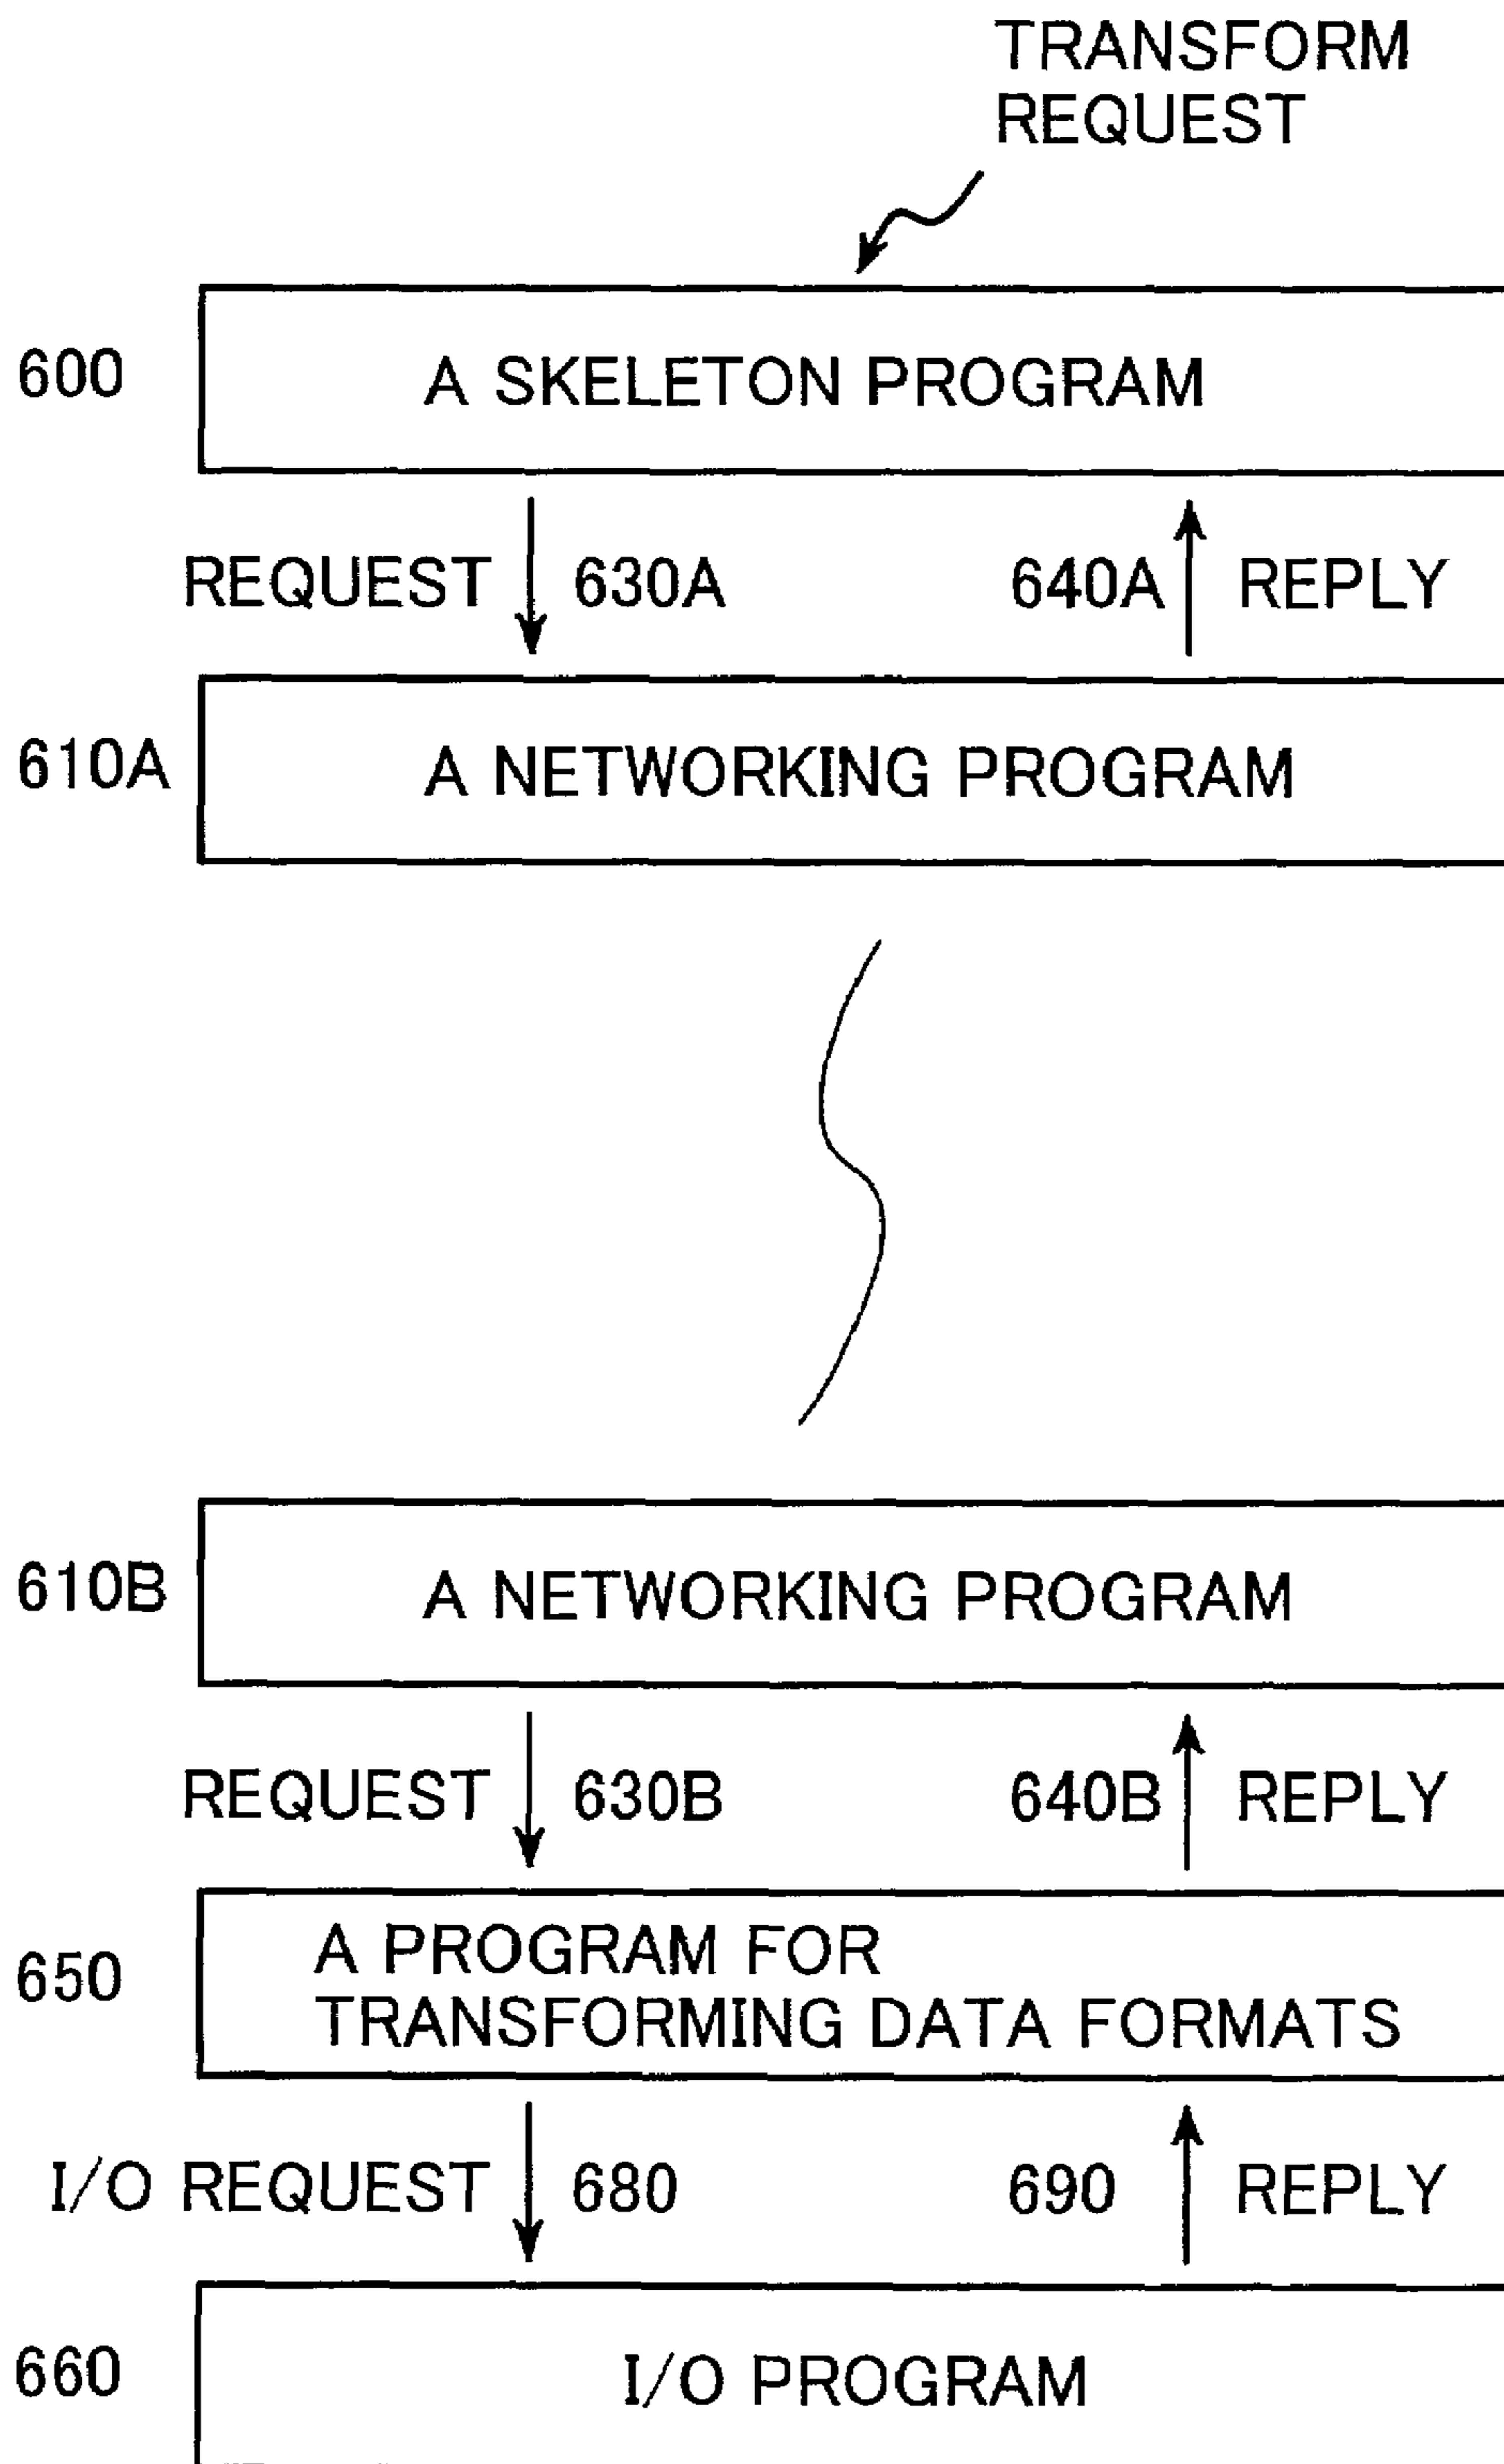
TRANSFORM REQUEST

600 A SKELETON PROGRAM

REQUEST 630A 640A REPLY

610A A NETWORKING PROGRAM

610B A NETWORKING PROGRAM

REQUEST 630B 640B REPLY

650 A PROGRAM FOR TRANSFORMING DATA FORMATS

I/O REQUEST 680 690 REPLY

660 I/O PROGRAM